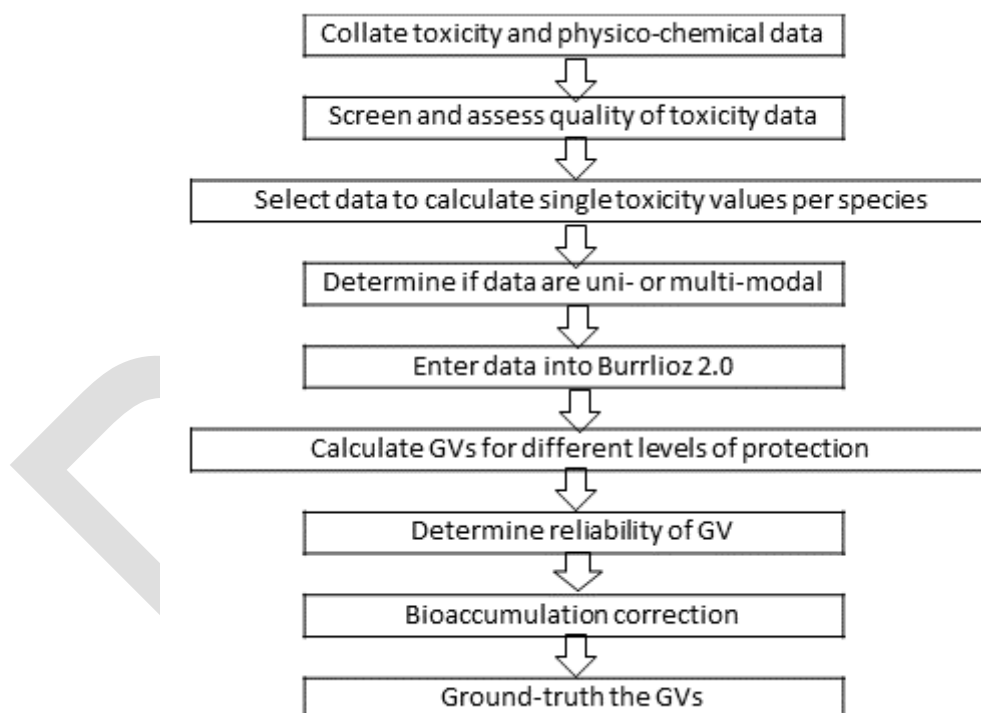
Collate toxicity and physico-chemical data

Screen and assess quality of toxicity data

Select data to calculate single toxicity values per species

Determine if data are uni- or multi-modal

Enter data into Burrlioz 2.0

Calculate GVs for different levels of protection

Determine reliability of GV

Bioaccumulation correction

Ground-truth the GVs